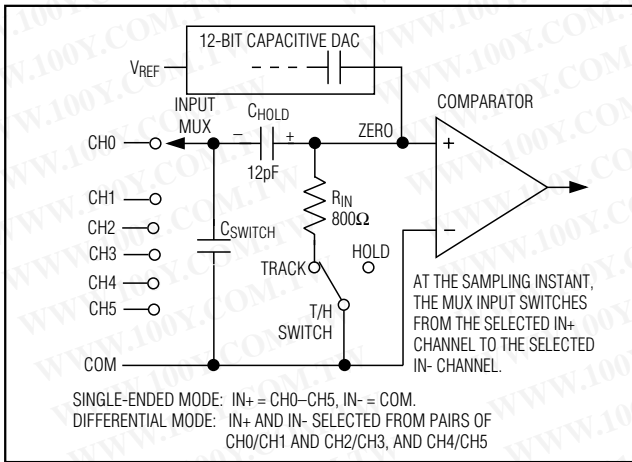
12-BIT CAPACITIVE DAC

$V_{REF}$

INPUT MUX

$C_{HOLD}$

– +

12pF

ZERO

COMPARATOR

+

–

CH0

CH1

CH2

CH3

CH4

CH5

COM

$C_{SWITCH}$

$R_{IN}$ 800Ω

TRACK

HOLD

T/H SWITCH

AT THE SAMPLING INSTANT, THE MUX INPUT SWITCHES FROM THE SELECTED IN+ CHANNEL TO THE SELECTED IN- CHANNEL.

SINGLE-ENDED MODE: IN+ = CH0–CH5, IN- = COM.
DIFFERENTIAL MODE: IN+ AND IN- SELECTED FROM PAIRS OF CH0/CH1 AND CH2/CH3, AND CH4/CH5

WWW.100Y.COM.TW